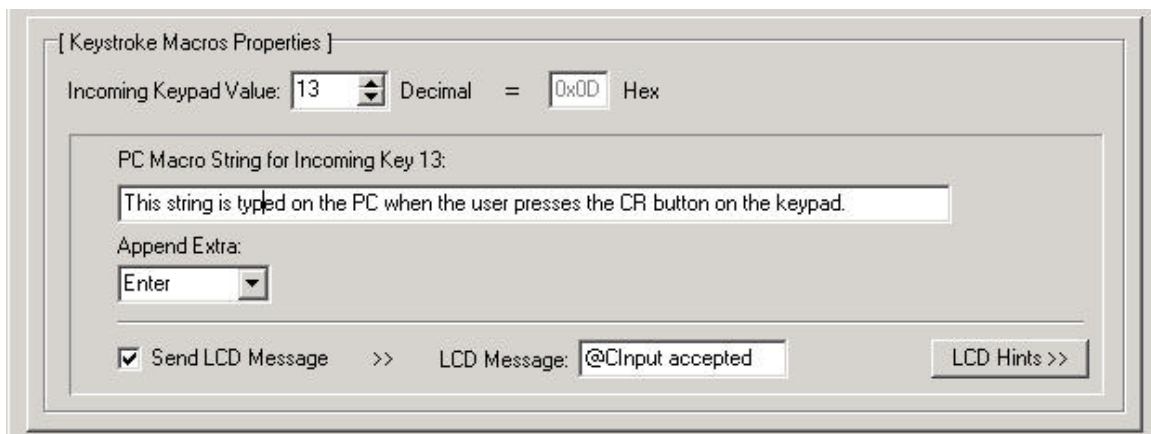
[ Keystroke Macros Properties ]

Incoming Keypad Value: 13 Decimal = 0x0D Hex

PC Macro String for Incoming Key 13:

This string is typed on the PC when the user presses the CR button on the keypad.

Append Extra:

Enter

Send LCD Message >> LCD Message: @CInput accepted

LCD Hints >>